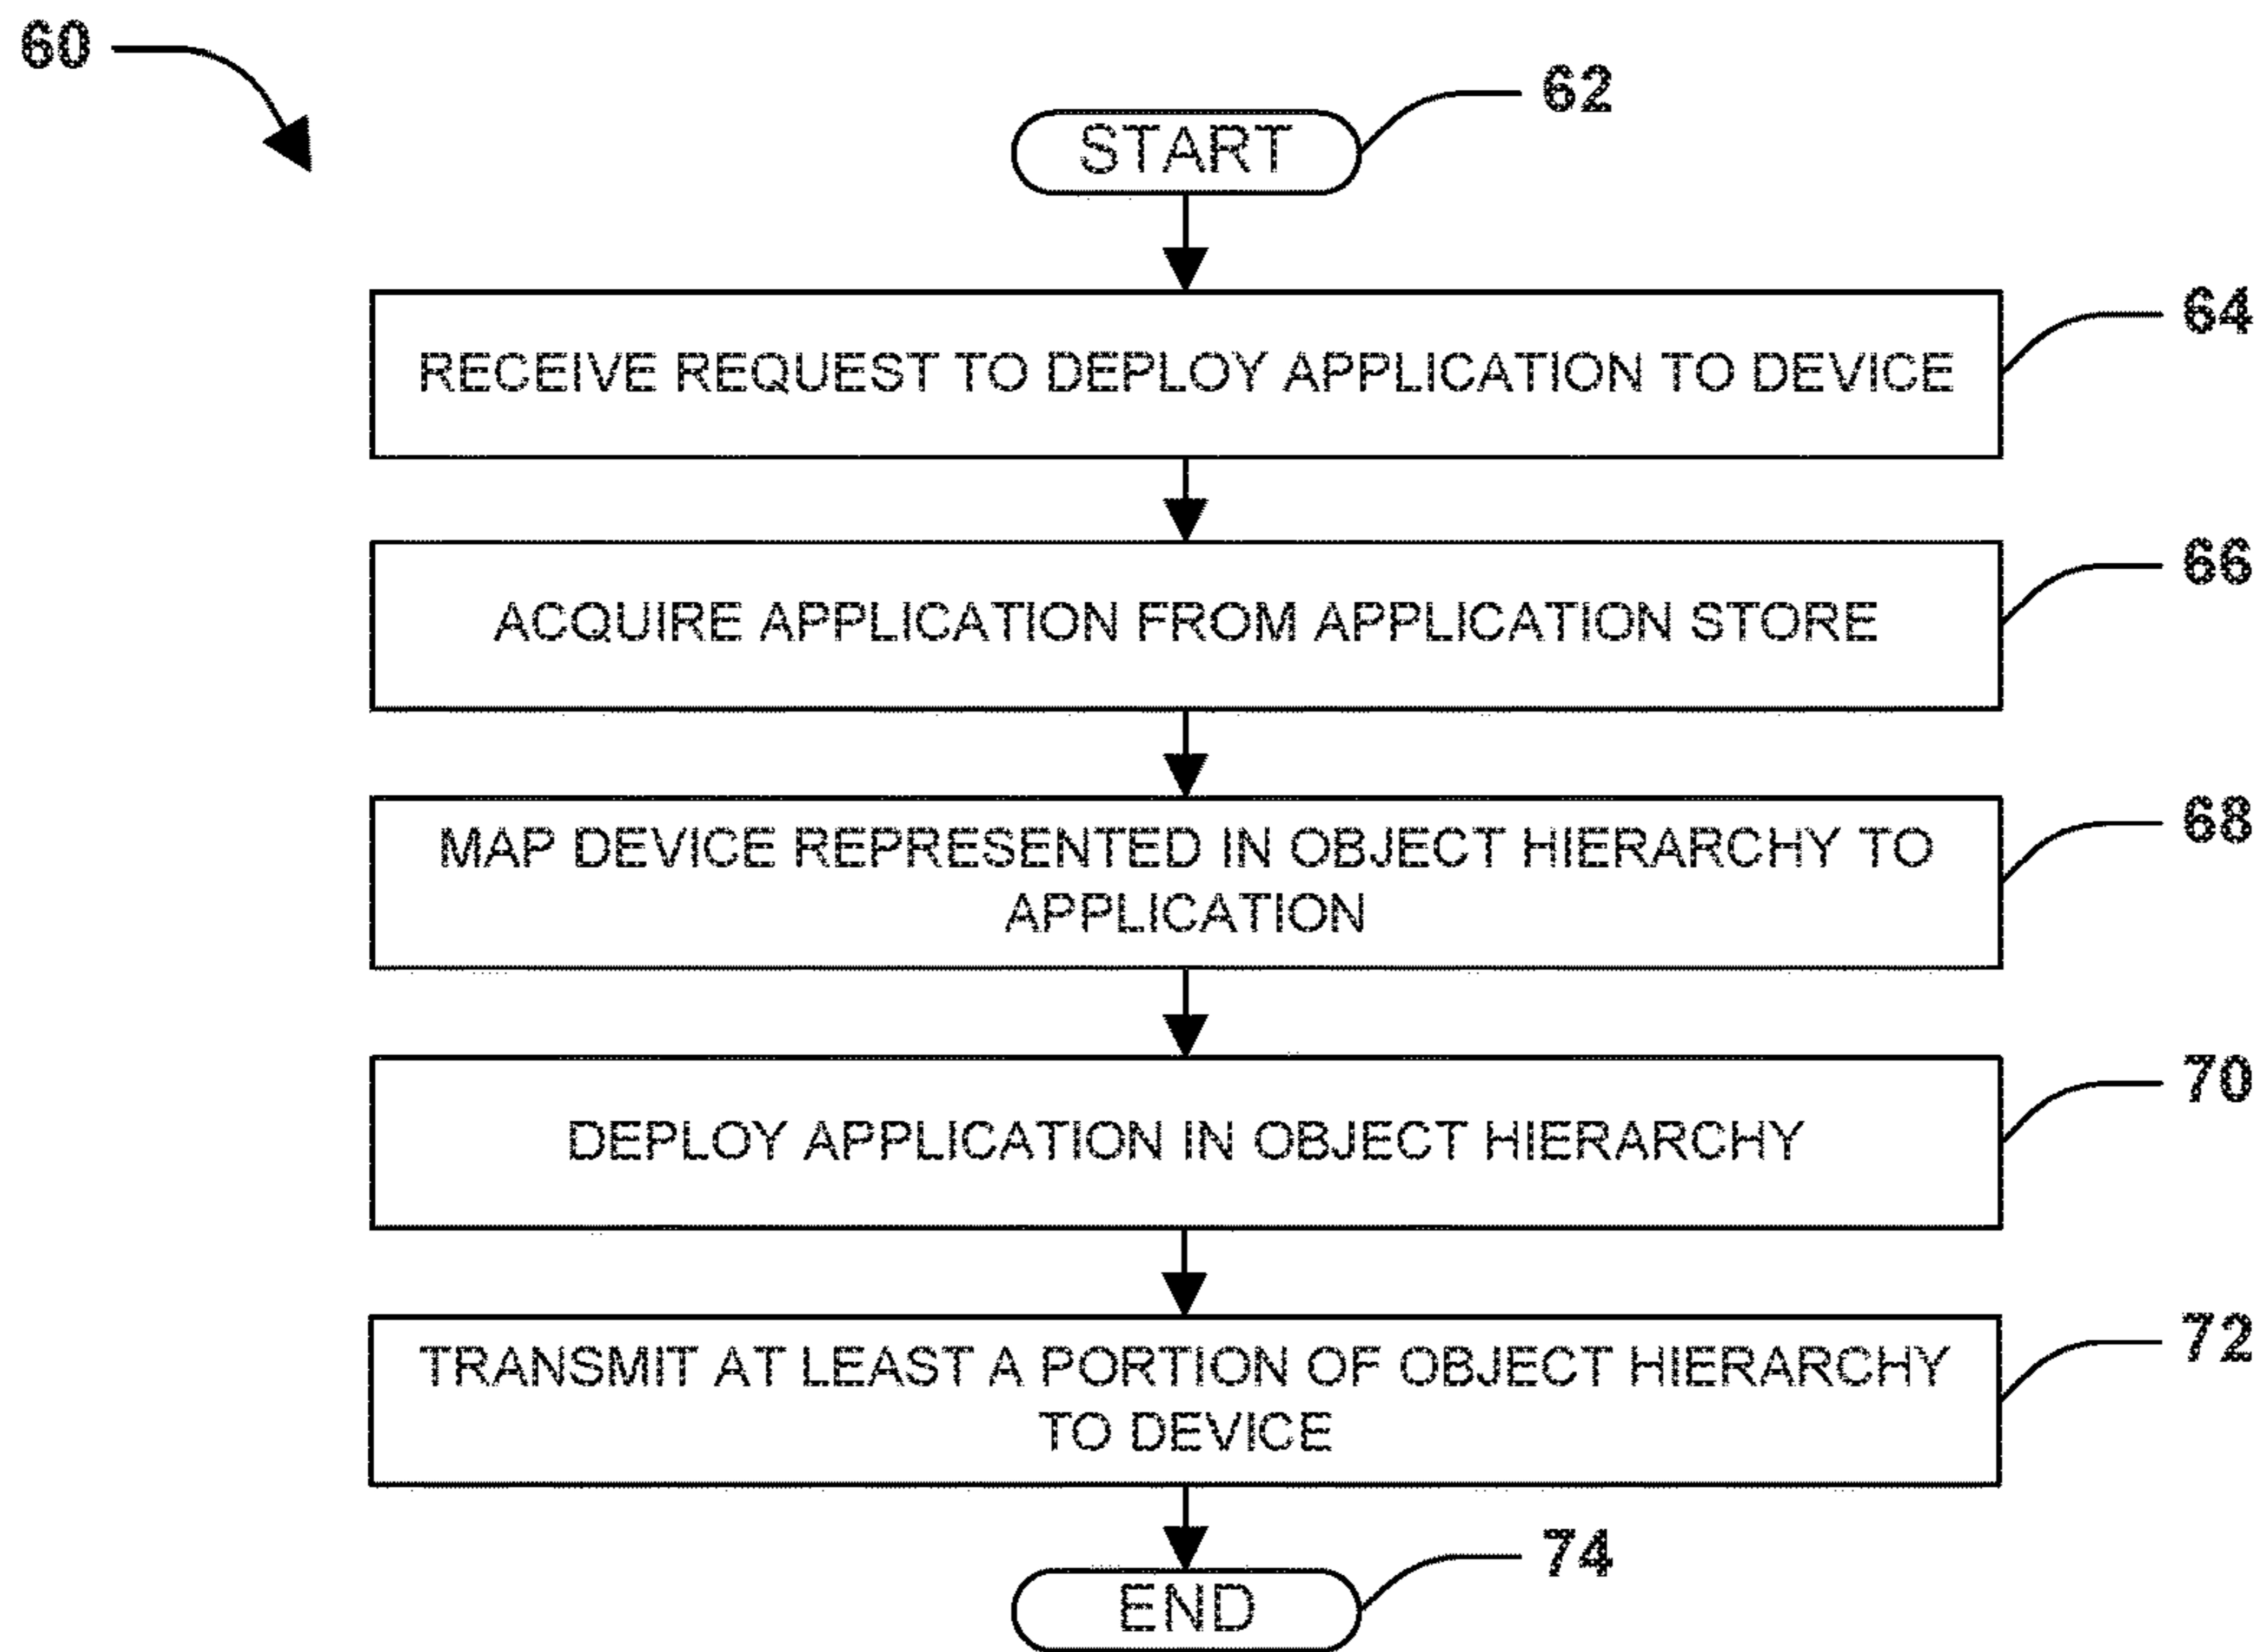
60

62

START

64

RECEIVE REQUEST TO DEPLOY APPLICATION TO DEVICE

66

ACQUIRE APPLICATION FROM APPLICATION STORE

68

MAP DEVICE REPRESENTED IN OBJECT HIERARCHY TO APPLICATION

70

DEPLOY APPLICATION IN OBJECT HIERARCHY

72

TRANSMIT AT LEAST A PORTION OF OBJECT HIERARCHY TO DEVICE

74

END